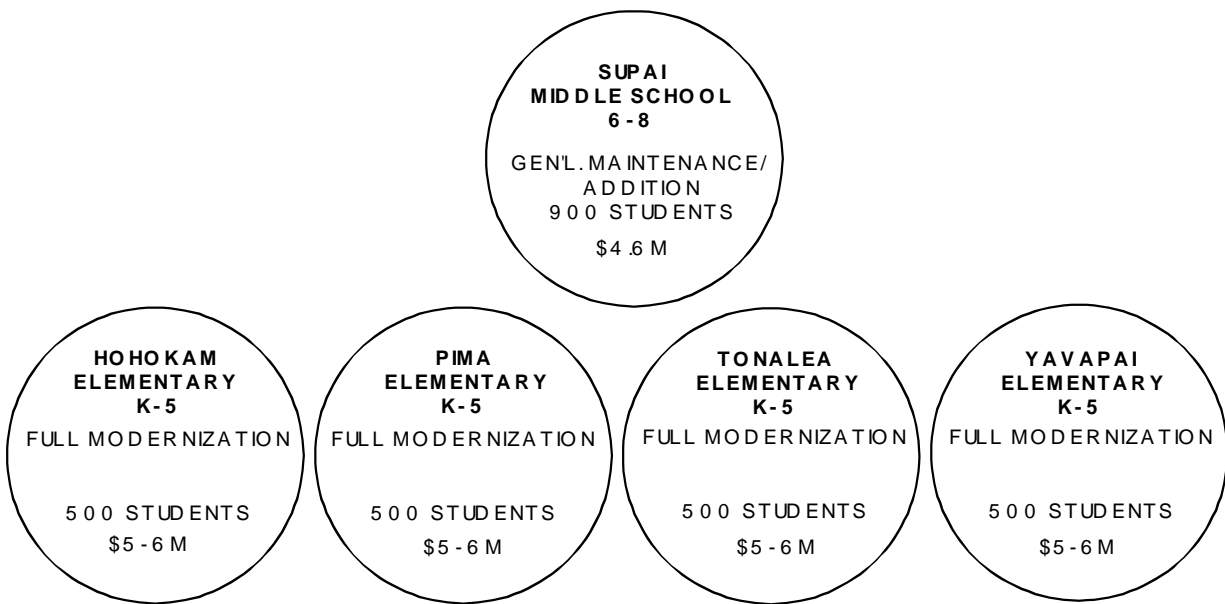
SUPAI
MIDDLE SCHOOL
6 - 8
GEN'L. MAINTENANCE/
ADDITION
900 STUDENTS
\$4.6 M

HOHOKAM
ELEMENTARY
K - 5
FULL MODERNIZATION
500 STUDENTS
\$5 - 6 M

PIMA
ELEMENTARY
K - 5
FULL MODERNIZATION
500 STUDENTS
\$5 - 6 M

TONALEA
ELEMENTARY
K - 5
FULL MODERNIZATION
500 STUDENTS
\$5 - 6 M

YAVAPAI
ELEMENTARY
K - 5
FULL MODERNIZATION
500 STUDENTS
\$5 - 6 M